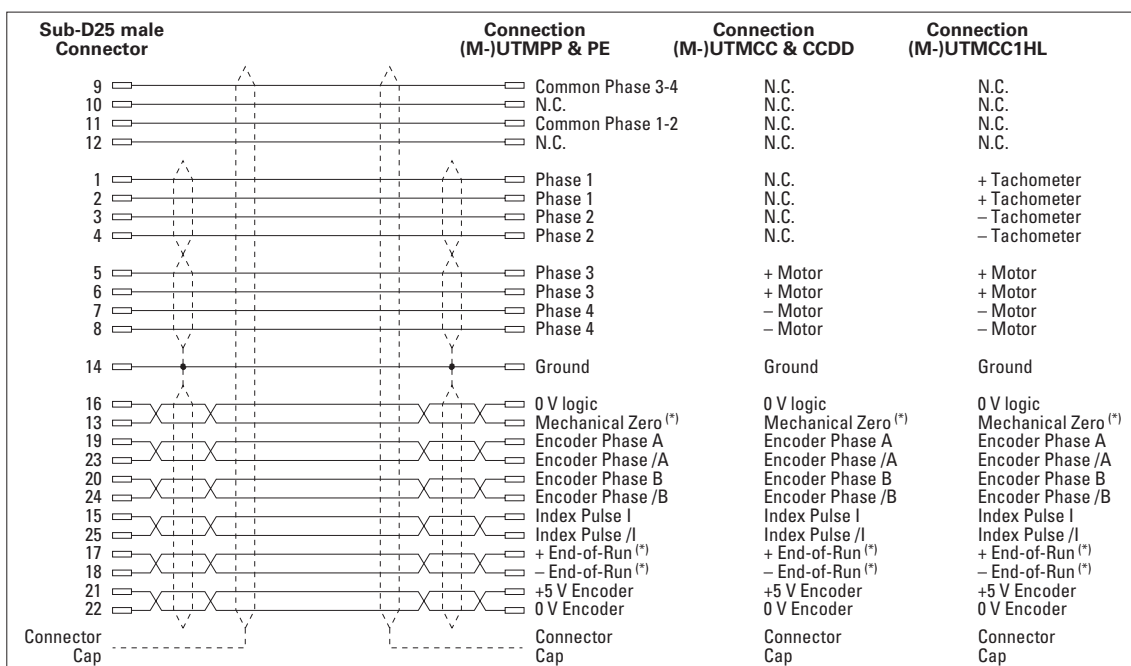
| Sub-D25 male Connector | Connection (M-)UTMPP & PE | Connection (M-)UTMCC & CCDD | Connection (M-)UTMCC1HL |
|---|---|---|---|
| 9 | Common Phase 3-4 | N.C. | N.C. |
| 10 | N.C. | N.C. | N.C. |
| 11 | Common Phase 1-2 | N.C. | N.C. |
| 12 | N.C. | N.C. | N.C. |
| 1 | Phase 1 | N.C. | + Tachometer |
| 2 | Phase 1 | N.C. | + Tachometer |
| 3 | Phase 2 | N.C. | – Tachometer |
| 4 | Phase 2 | N.C. | – Tachometer |
| 5 | Phase 3 | + Motor | + Motor |
| 6 | Phase 3 | + Motor | + Motor |
| 7 | Phase 4 | – Motor | – Motor |
| 8 | Phase 4 | – Motor | – Motor |
| 14 | Ground | Ground | Ground |
| 16 | 0 V logic | 0 V logic | 0 V logic |
| 13 | Mechanical Zero (*) | Mechanical Zero (*) | Mechanical Zero (*) |
| 19 | Encoder Phase A | Encoder Phase A | Encoder Phase A |
| 23 | Encoder Phase /A | Encoder Phase /A | Encoder Phase /A |
| 20 | Encoder Phase B | Encoder Phase B | Encoder Phase B |
| 24 | Encoder Phase /B | Encoder Phase /B | Encoder Phase /B |
| 15 | Index Pulse I | Index Pulse I | Index Pulse I |
| 25 | Index Pulse /I | Index Pulse /I | Index Pulse /I |
| 17 | + End-of-Run (*) | + End-of-Run (*) | + End-of-Run (*) |
| 18 | – End-of-Run (*) | – End-of-Run (*) | – End-of-Run (*) |
| 21 | +5 V Encoder | +5 V Encoder | +5 V Encoder |
| 22 | 0 V Encoder | 0 V Encoder | 0 V Encoder |
| Connector Cap | Connector Cap | Connector Cap | Connector Cap |